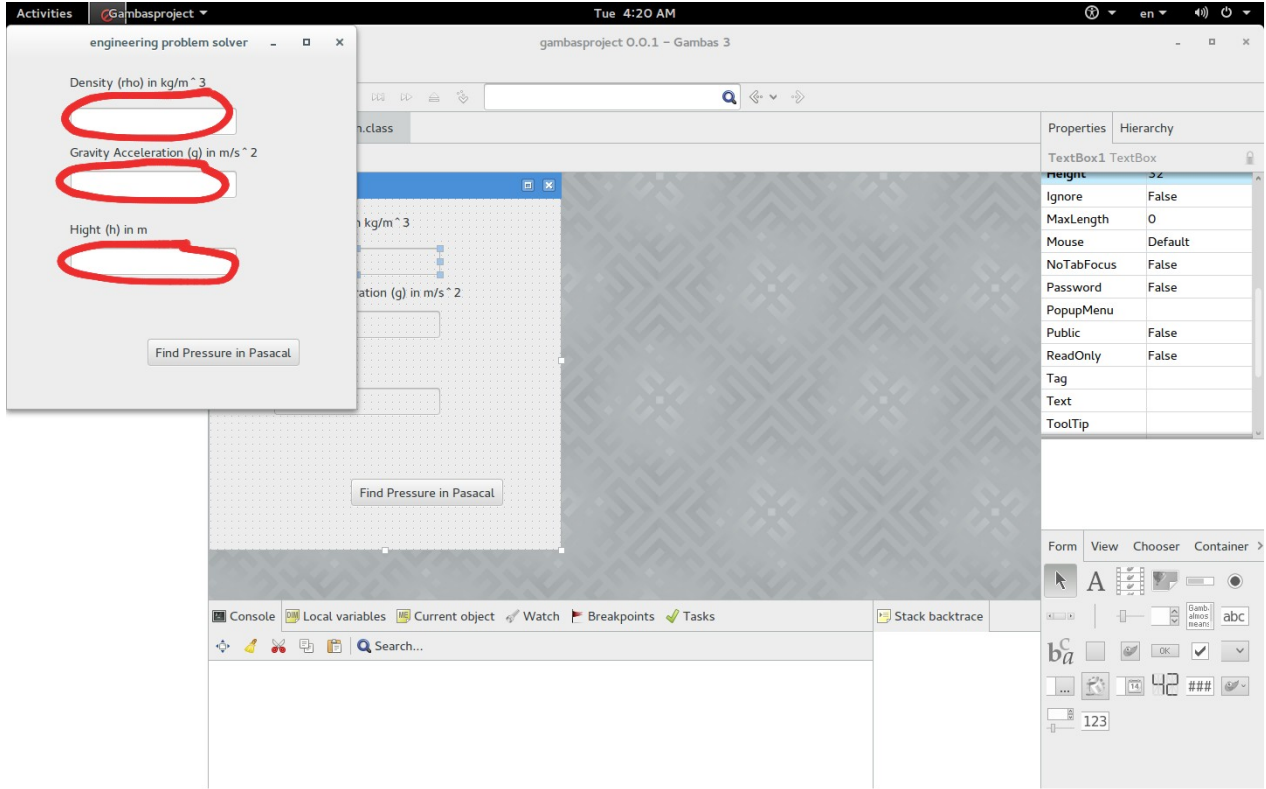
Activities Gambasproject ▾ Tue 4:20 AM en ▾

engineering problem solver

Density (rho) in kg/m^3

Gravity Acceleration (g) in m/s^2

Hight (h) in m

Find Pressure in Pasacal

gambasproject 0.0.1 – Gambas 3

n.class

n kg/m^3

ration (g) in m/s^2

Find Pressure in Pasacal

Properties Hierarchy

TextBox1 TextBox

| | |
|---|---|
| Height | 32 |
| Ignore | False |
| MaxLength | 0 |
| Mouse | Default |
| NoTabFocus | False |
| Password | False |
| PopupMenu | |
| Public | False |
| ReadOnly | False |
| Tag | |
| Text | |
| ToolTip | |

Form View Chooser Container

A abc OK ### 14 42 123 Gamb almos means

Console Local variables Current object Watch Breakpoints Tasks Stack backtrace

Search...